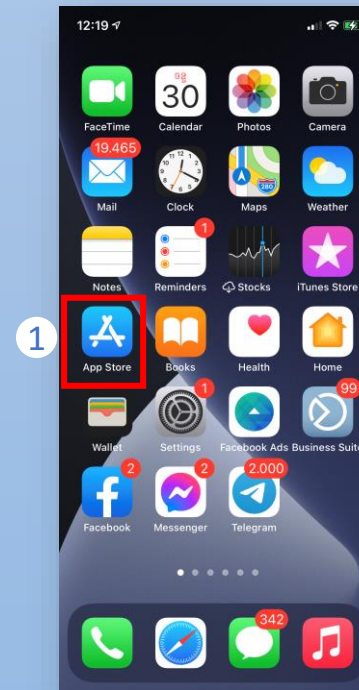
12:19

1

Thg
30

19.465

1

1

99

2

2

2.000

342

FaceTime Calendar Photos Camera

Mail Clock Maps Weather

Notes Reminders Stocks iTunes Store

App Store Books Health Home

Wallet Settings Facebook Ads Business Suite

Facebook Messenger Telegram